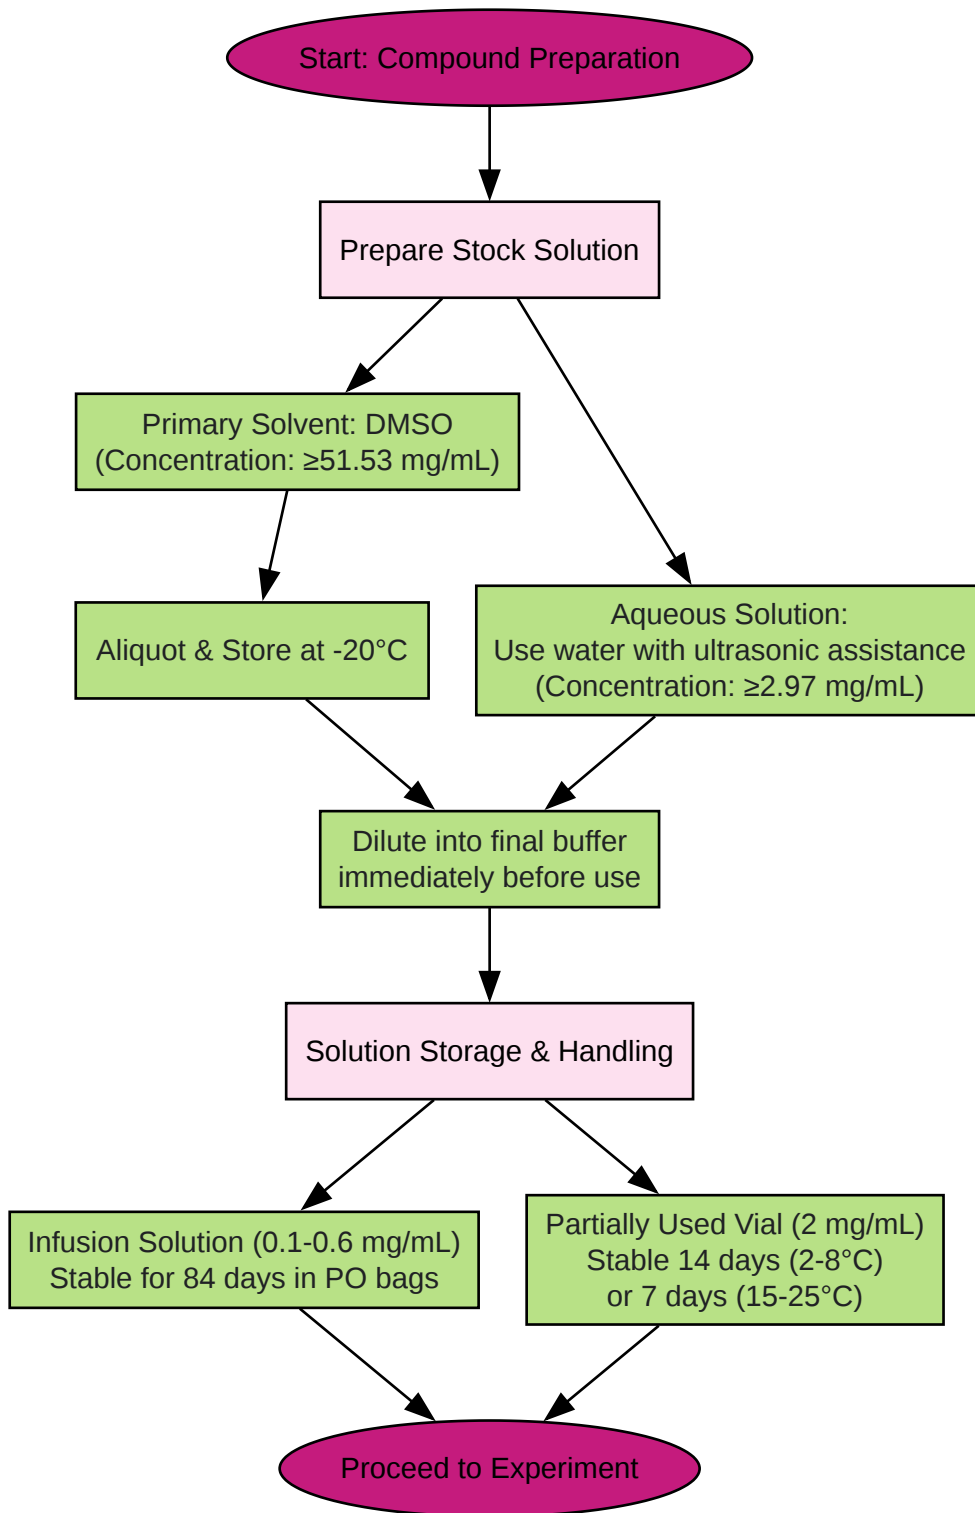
Start: Compound Preparation

Prepare Stock Solution

Primary Solvent: DMSO
(Concentration: ≥51.53 mg/mL)

Aliquot & Store at -20°C

Aqueous Solution:
Use water with ultrasonic assistance
(Concentration: ≥2.97 mg/mL)

Dilute into final buffer
immediately before use

Solution Storage & Handling

Infusion Solution (0.1-0.6 mg/mL)
Stable for 84 days in PO bags

Partially Used Vial (2 mg/mL)
Stable 14 days (2-8°C)
or 7 days (15-25°C)

Proceed to Experiment